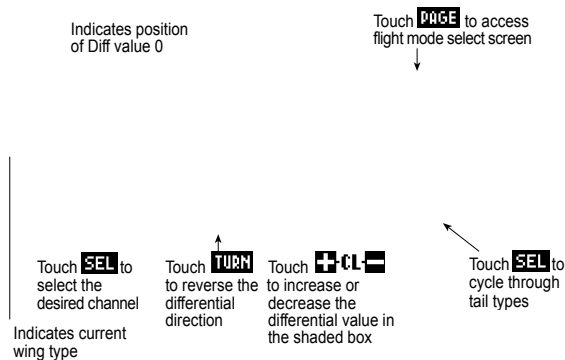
Indicates position of Diff value 0

Touch PAGE to access flight mode select screen

Touch SEL to select the desired channel

Touch TURN to reverse the differential direction

Touch + CL − to increase or decrease the differential value in the shaded box

Touch SEL to cycle through tail types

Indicates current wing type